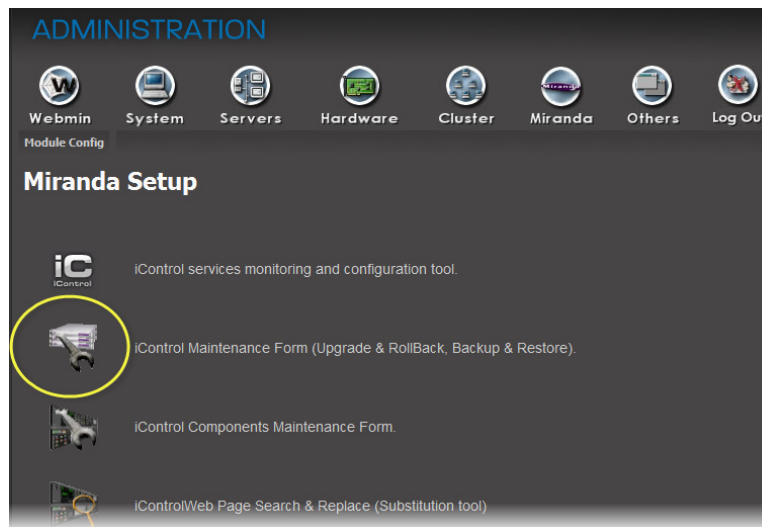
ADMINISTRATION

Webmin System Servers Hardware Cluster Miranda Others Log Out

Module Config

Miranda Setup

iC
iControl

iControl services monitoring and configuration tool.

iControl Maintenance Form (Upgrade & RollBack, Backup & Restore).

iControl Components Maintenance Form.

iControlWeb Page Search & Replace (Substitution tool)